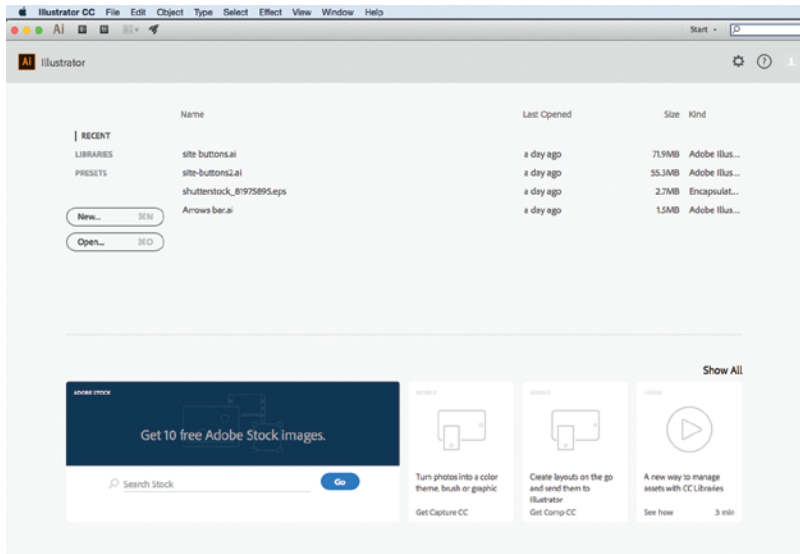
Illustrator CC File Edit Object Type Select Effect View Window Help

Ai

Start

Ai Illustrator

RECENT

LIBRARIES

PRESETS

New... ⌘N

Open... ⌘O

| Name | Last Opened | Size | Kind |
|---|---|---|---|
| site buttons.ai | a day ago | 71.9MB | Adobe Illus... |
| site-buttons2.ai | a day ago | 55.3MB | Adobe Illus... |
| shutterstock_81975895.eps | a day ago | 2.7MB | Encapsulat... |
| Arrows bar.ai | a day ago | 1.5MB | Adobe Illus... |

Show All

ADOBE STOCK

Get 10 free Adobe Stock images.

Search Stock

Go

MOBILE

Turn photos into a color theme, brush or graphic

Get Capture CC

MOBILE

Create layouts on the go and send them to Illustrator

Get Comp CC

LEARN

A new way to manage assets with CC Libraries

See how 3 min